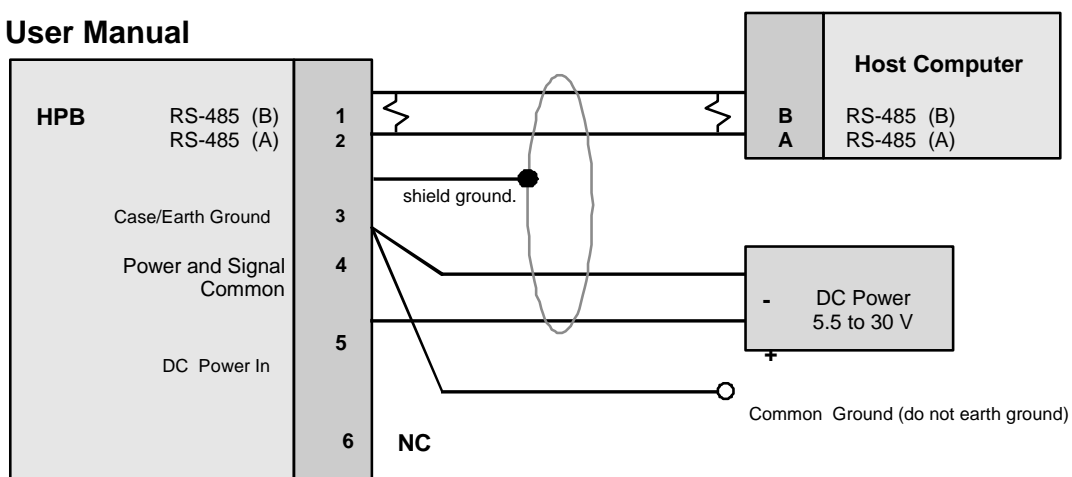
User Manual

HPB

RS-485 (B)
RS-485 (A)

1
2

Case/Earth Ground

3

Power and Signal Common

4

5

DC Power In

6

NC

shield ground.

Host Computer

B
A

RS-485 (B)
RS-485 (A)

-

DC Power 5.5 to 30 V

+

Common Ground (do not earth ground)